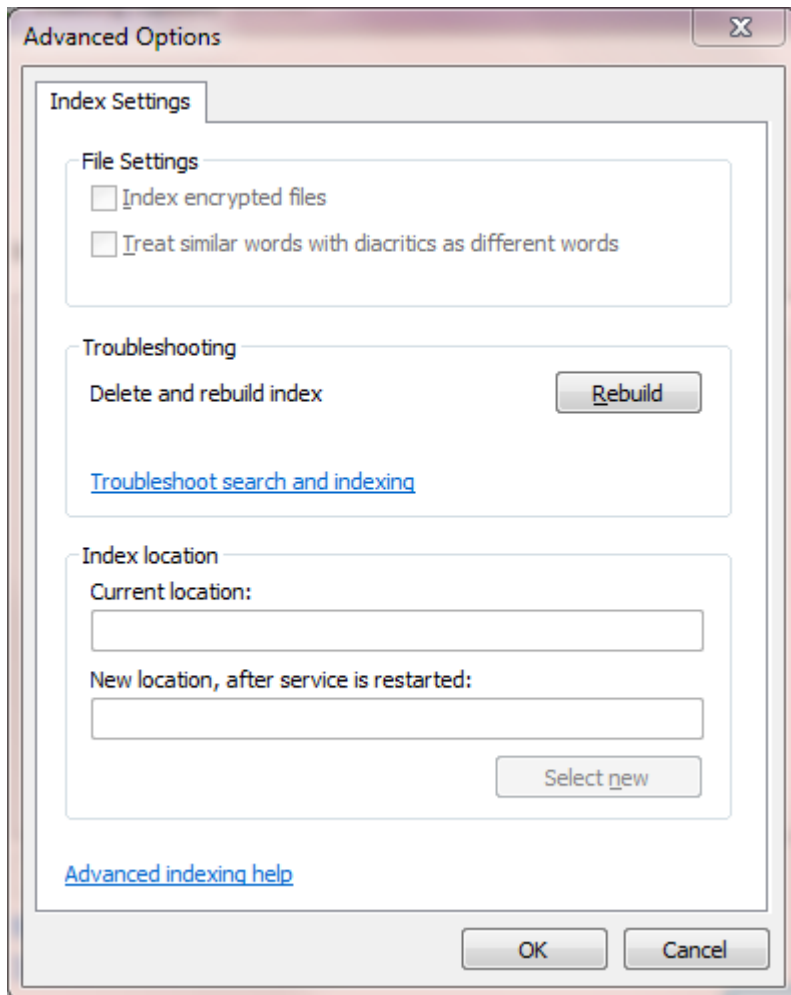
Advanced Options

Index Settings

File Settings

Index encrypted files

Treat similar words with diacritics as different words

Troubleshooting

Delete and rebuild index

Rebuild

Troubleshoot search and indexing

Index location

Current location:

New location, after service is restarted:

Select new

Advanced indexing help

OK

Cancel